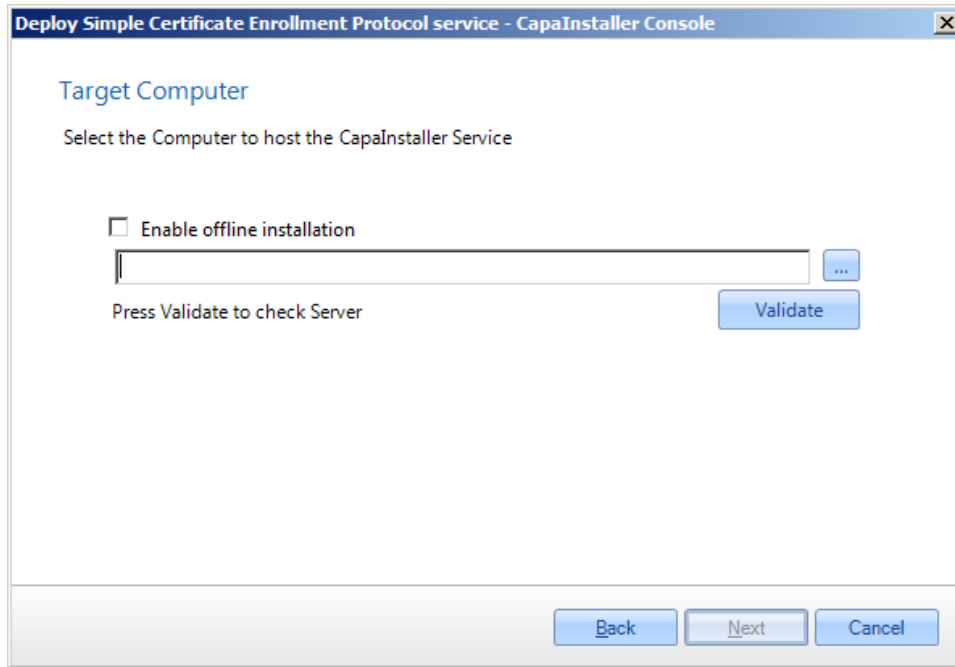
Deploy Simple Certificate Enrollment Protocol service - CapaInstaller Console

Target Computer

Select the Computer to host the CapaInstaller Service

Enable offline installation

...

Press Validate to check Server

Validate

Back

Next

Cancel